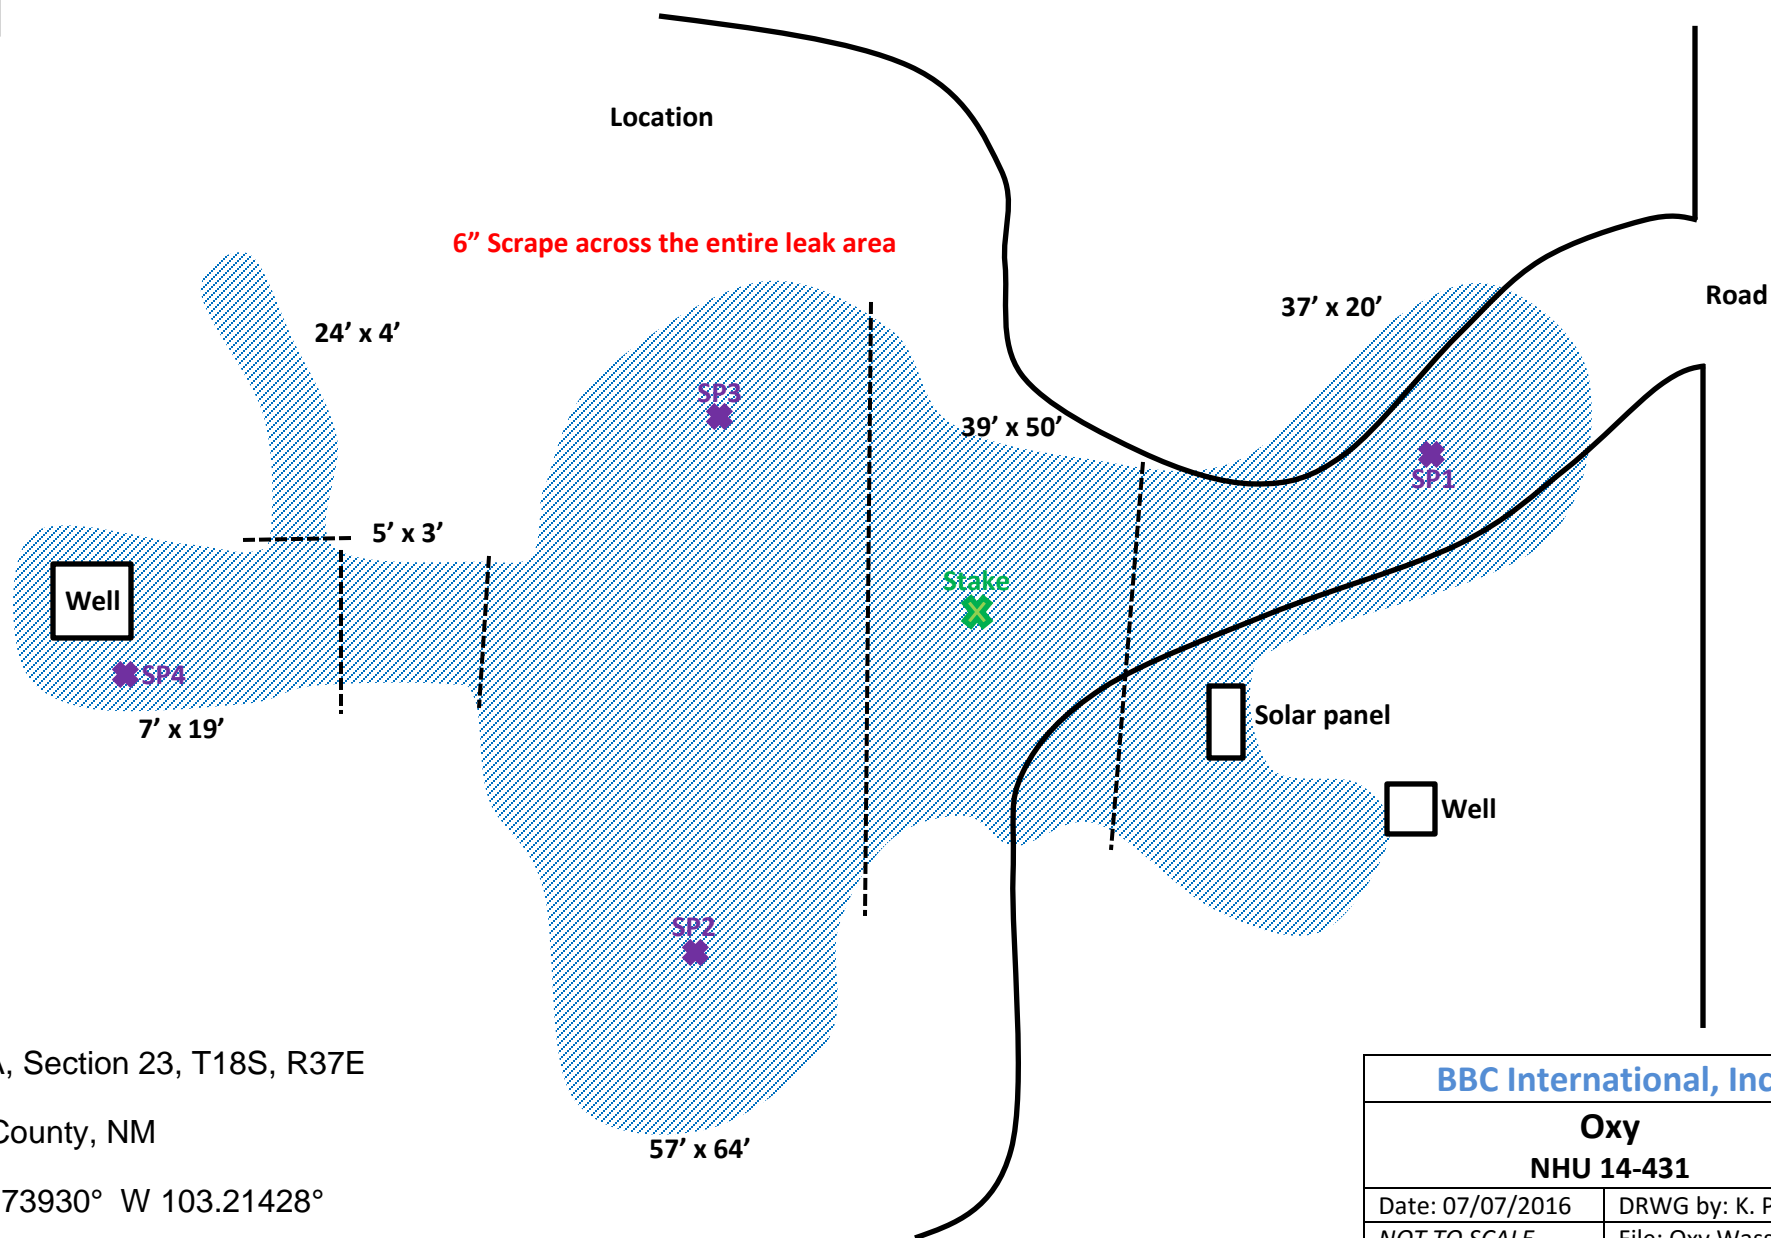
Location

6” Scrape across the entire leak area

24’ x 4’

37’ x 20’

Road

SP3

39’ x 50’

SP1

5’ x 3’

Well

Stake

SP4

7’ x 19’

Solar panel

Well

SP2

, Section 23, T18S, R37E

County, NM

73930° W 103.21428°

57’ x 64’

BBC International, Inc

Oxy

NHU 14-431

| Date: 07/07/2016 | DRWG by: K. P |
|---|---|
| NOT TO SCALE | File: Oxy Was |